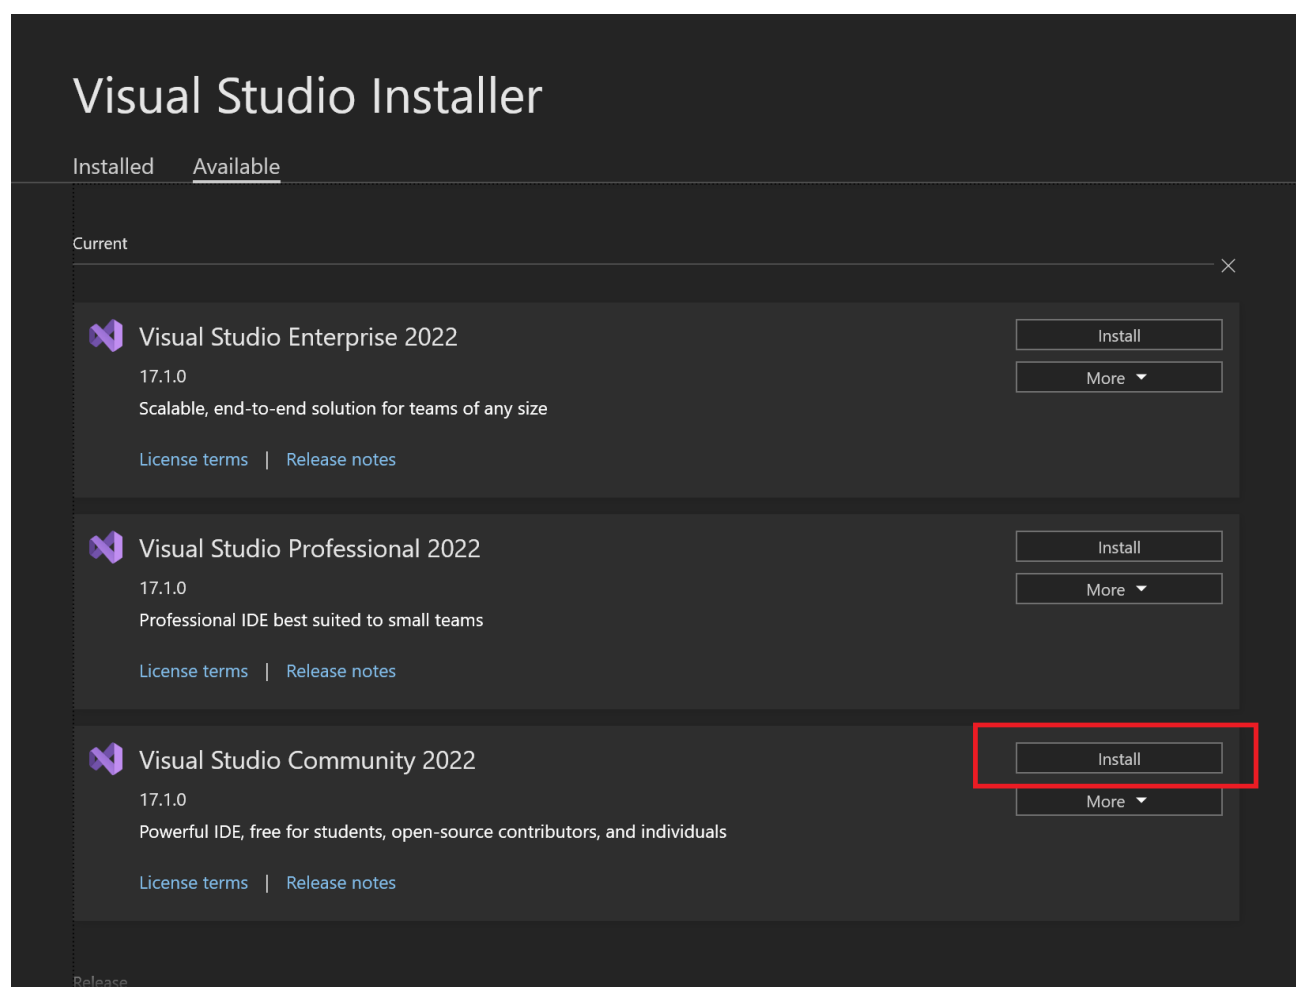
Visual Studio Installer

Installed Available

Current

×

Visual Studio Enterprise 2022

17.1.0

Scalable, end-to-end solution for teams of any size

License terms | Release notes

Install

More

Visual Studio Professional 2022

17.1.0

Professional IDE best suited to small teams

License terms | Release notes

Install

More

Visual Studio Community 2022

17.1.0

Powerful IDE, free for students, open-source contributors, and individuals

License terms | Release notes

Install

More

Release